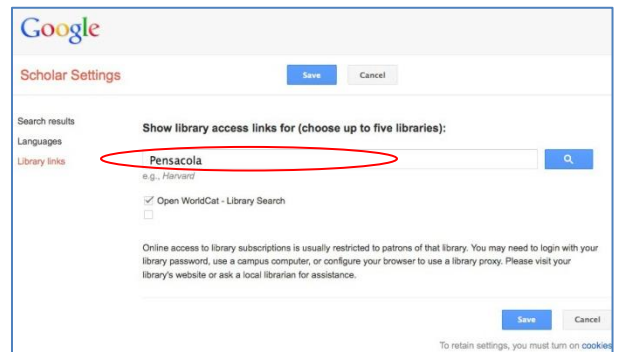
Google

Scholar Settings

Save

Cancel

Search results

Languages

Library links

Show library access links for (choose up to five libraries):

Pensacola

e.g., Harvard

✓ Open WorldCat - Library Search

Online access to library subscriptions is usually restricted to patrons of that library. You may need to login with your library password, use a campus computer, or configure your browser to use a library proxy. Please visit your library's website or ask a local librarian for assistance.

Save

Cancel

To retain settings, you must turn on cookies